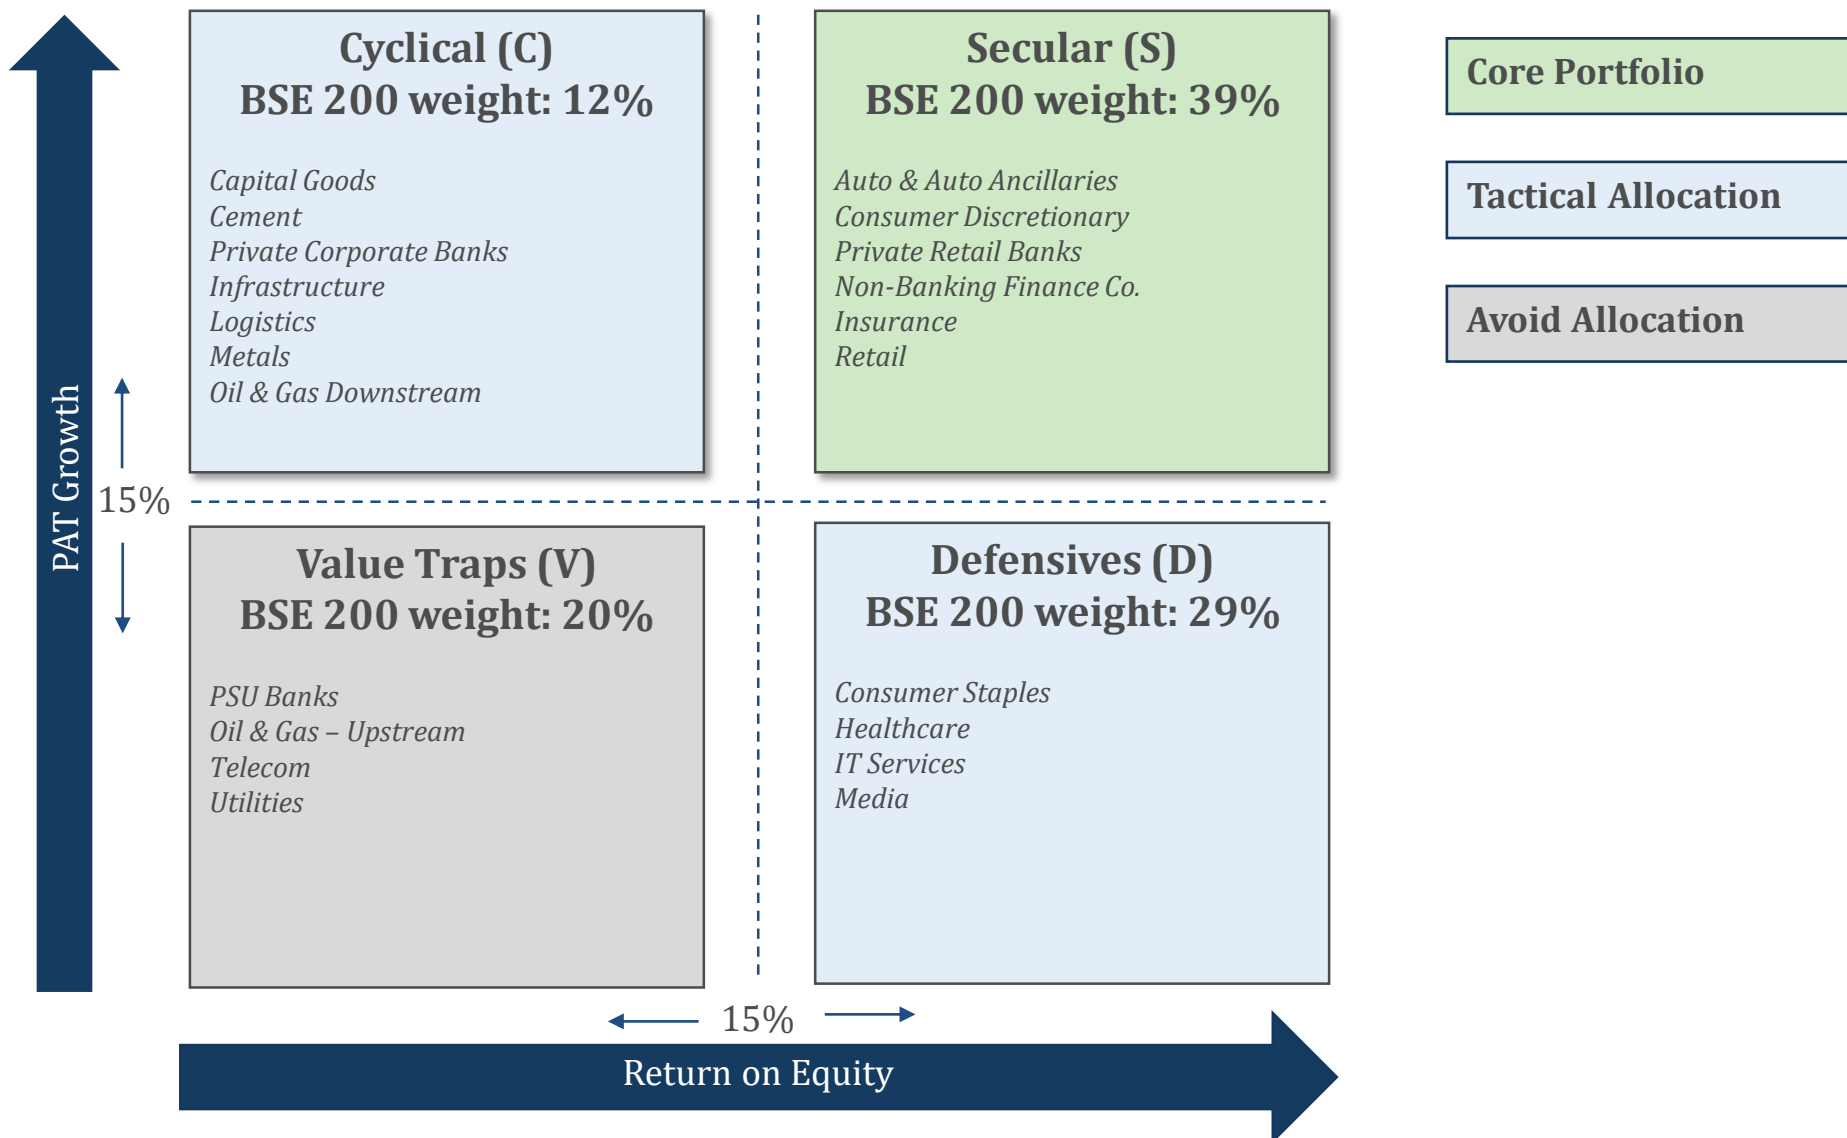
Cyclical (C)
BSE 200 weight: 12%

Capital Goods
Cement
Private Corporate Banks
Infrastructure
Logistics
Metals
Oil & Gas Downstream

Secular (S)
BSE 200 weight: 39%

Auto & Auto Ancillaries
Consumer Discretionary
Private Retail Banks
Non-Banking Finance Co.
Insurance
Retail

Core Portfolio

Tactical Allocation

Avoid Allocation

PAT Growth

15%

Value Traps (V)
BSE 200 weight: 20%

PSU Banks
Oil & Gas – Upstream
Telecom
Utilities

Defensives (D)
BSE 200 weight: 29%

Consumer Staples
Healthcare
IT Services
Media

15%

Return on Equity